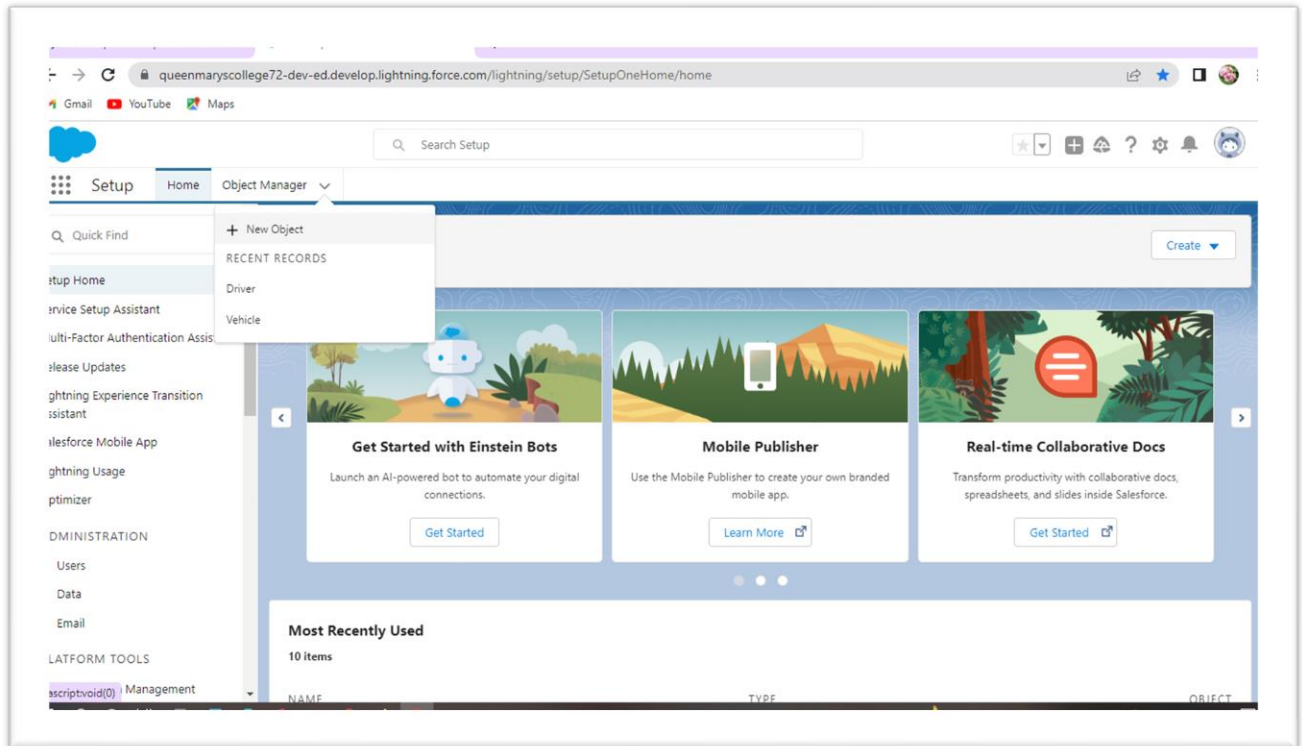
queenmaryscollege72-dev-ed.develop.lightning.force.com/lightning/setup/SetupOneHome/home

Gmail YouTube Maps

Search Setup

Setup Home Object Manager

+ New Object
RECENT RECORDS
Driver
Vehicle

Quick Find

etup Home
ervice Setup Assistant
lulti-Factor Authentication Assis
elease Updates
ghtning Experience Transition
ssistant
alesforce Mobile App
ghtning Usage
ptimizer
DMINISTRATION
Users
Data
Email
LATFORM TOOLS
ascript:void(0) Management

Create

Get Started with Einstein Bots
Launch an AI-powered bot to automate your digital connections.
Get Started

Mobile Publisher
Use the Mobile Publisher to create your own branded mobile app.
Learn More

Real-time Collaborative Docs
Transform productivity with collaborative docs, spreadsheets, and slides inside Salesforce.
Get Started

Most Recently Used
10 items

NAME TYPE OBJECT